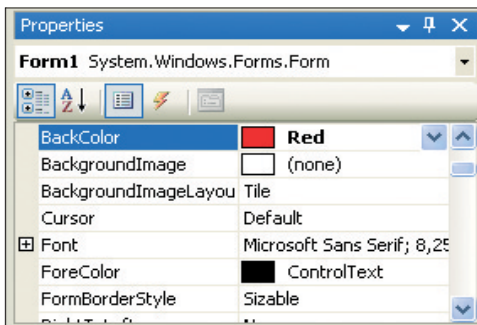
Properties

**Form1** System.Windows.Forms.Form

| | |
|---|---|
| BackColor | **Red** |
| BackgroundImage | (none) |
| BackgroundImageLayou | Tile |
| Cursor | Default |
| ⊞ Font | Microsoft Sans Serif; 8,25 |
| ForeColor | ControlText |
| FormBorderStyle | Sizable |
| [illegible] | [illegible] |